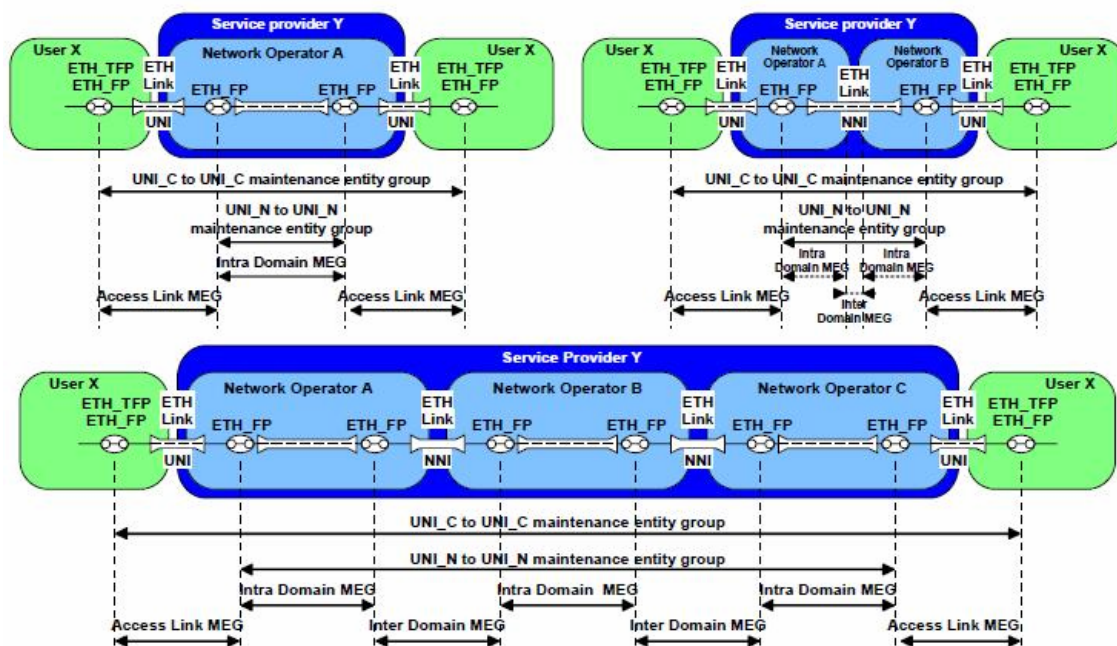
Service provider Y

User X
ETH_TFP
ETH_FP
ETH Link
UNI
Network Operator A
ETH_FP
ETH_FP
ETH Link
UNI
User X
ETH_TFP
ETH_FP

UNI_C to UNI_C maintenance entity group
UNI_N to UNI_N maintenance entity group
Intra Domain MEG
Access Link MEG
Access Link MEG

Service provider Y

User X
ETH_TFP
ETH_FP
ETH Link
UNI
Network Operator A
ETH_FP
ETH Link
NNI
Network Operator B
ETH_FP
ETH Link
UNI
User X
ETH_TFP
ETH_FP

UNI_C to UNI_C maintenance entity group
UNI_N to UNI_N maintenance entity group
Intra Domain MEG
Intra Domain MEG
Access Link MEG
Inter Domain MEG
Access Link MEG

Service Provider Y

User X
ETH_TFP
ETH_FP
ETH Link
UNI
Network Operator A
ETH_FP
ETH_FP
ETH Link
NNI
Network Operator B
ETH_FP
ETH_FP
ETH Link
NNI
Network Operator C
ETH_FP
ETH_FP
ETH Link
UNI
User X
ETH_TFP
ETH_FP

UNI_C to UNI_C maintenance entity group
UNI_N to UNI_N maintenance entity group
Intra Domain MEG
Intra Domain MEG
Intra Domain MEG
Access Link MEG
Inter Domain MEG
Inter Domain MEG
Access Link MEG